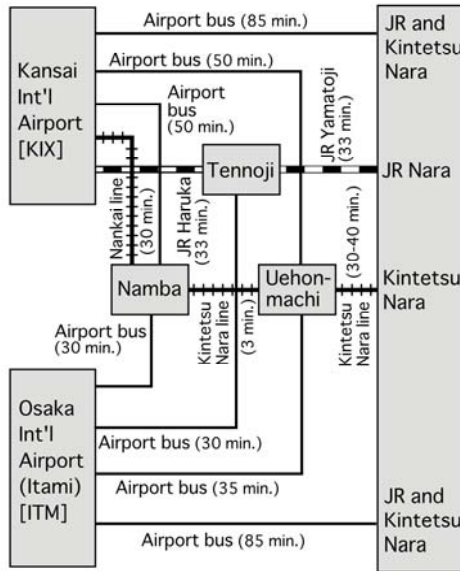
Airport bus (85 min.)

JR and Kintetsu Nara

Airport bus (50 min.)

Kansai Int'l Airport [KIX]

Airport bus (50 min.)

JR Yamatoji (33 min.)

Tennoji

JR Nara

Nankai line (30 min.)

JR Haruka (33 min.)

(30-40 min.)

Namba

Uehon-machi

Kintetsu Nara

Airport bus (30 min.)

Kintetsu Nara line (3 min.)

Kintetsu Nara line

Osaka Int'l Airport (Itami) [ITM]

Airport bus (30 min.)

Airport bus (35 min.)

JR and Kintetsu Nara

Airport bus (85 min.)